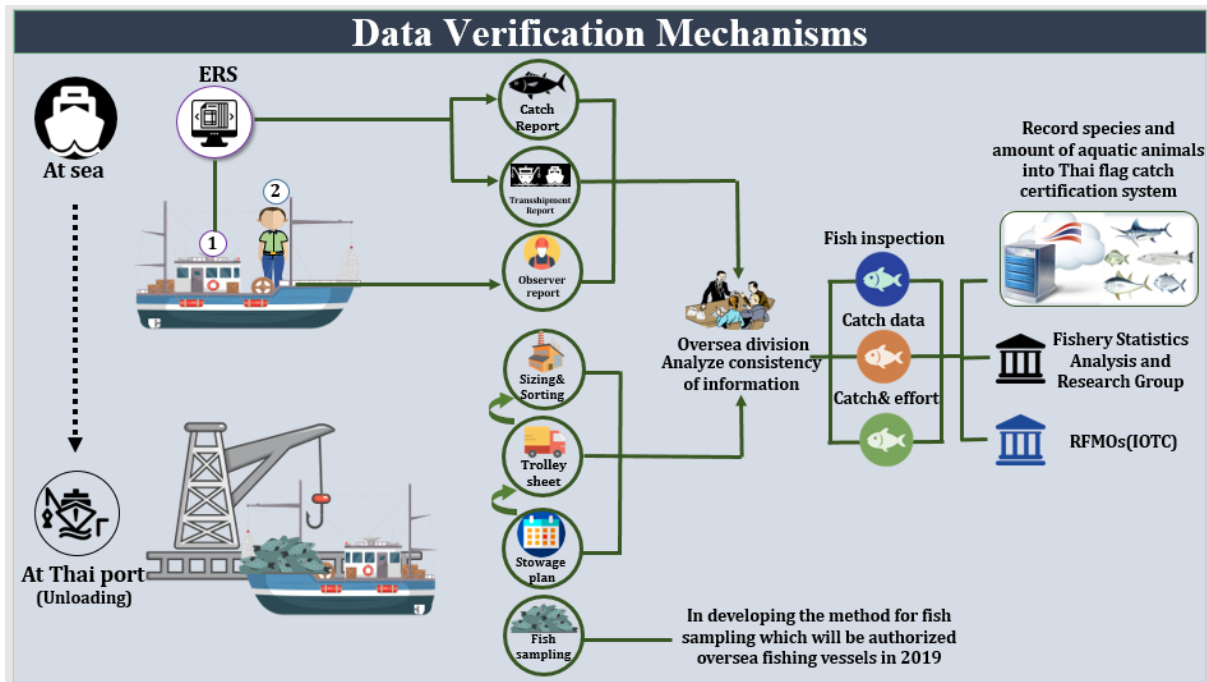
Data Verification Mechanisms

At sea

ERS

2

1

Catch Report

Transshipment Report

Observer report

At Thai port (Unloading)

Sizing& Sorting

Trolley sheet

Stowage plan

Fish sampling

Oversea division Analyze consistency of information

Fish inspection

Catch data

Catch& effort

Record species and amount of aquatic animals into Thai flag catch certification system

Fishery Statistics Analysis and Research Group

RFMOs(IOTC)

In developing the method for fish sampling which will be authorized oversea fishing vessels in 2019